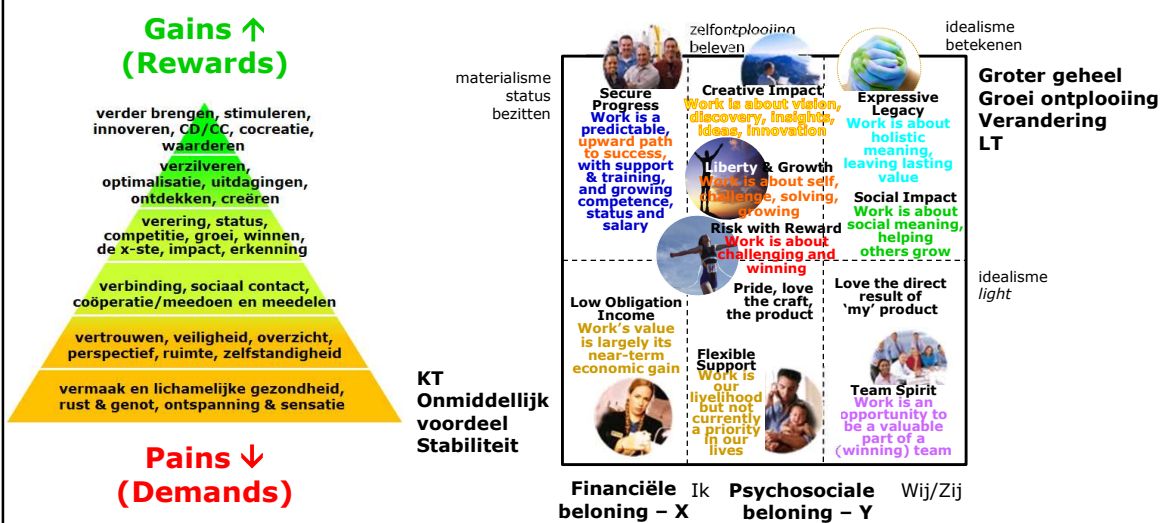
Gains ↑
(Rewards)

verder brengen, stimuleren, innoveren, CD/CC, cocreatie, waarderen

verzilveren, optimalisatie, uitdagingen, ontdekken, creëren

verering, status, competitie, groei, winnen, de x-ste, impact, erkenning

verbinding, sociaal contact, coöperatie/meedoen en meedelen

vertrouwen, veiligheid, overzicht, perspectief, ruimte, zelfstandigheid

vermaak en lichamelijke gezondheid, rust & genot, ontspanning & sensatie

Pains ↓
(Demands)

KT
Onmiddellijk voordeel
Stabiliteit

zelfontplooiing beleven

idealisme betekenen

materialisme status bezitten

Groter geheel
Groei ontplooiing
Verandering
LT

Secure Progress
Work is a predictable, upward path to success, with support & training, and growing competence, status and salary

Creative Impact
Work is about vision, discovery, insights, ideas, innovation

Expressive Legacy
Work is about holistic meaning, leaving lasting value

Liberty & Growth
Work is about self, challenge, solving, growing

Social Impact
Work is about social meaning, helping others grow

Risk with Reward
Work is about challenging and winning

idealisme
light

Low Obligation Income
Work's value is largely its near-term economic gain

Pride, love the craft, the product

Love the direct result of 'my' product

Flexible Support
Work is our livelihood but not currently a priority in our lives

Team Spirit
Work is an opportunity to be a valuable part of a (winning) team

Financiële beloning – X

Ik

Psychosociale beloning – Y

Wij/Zij